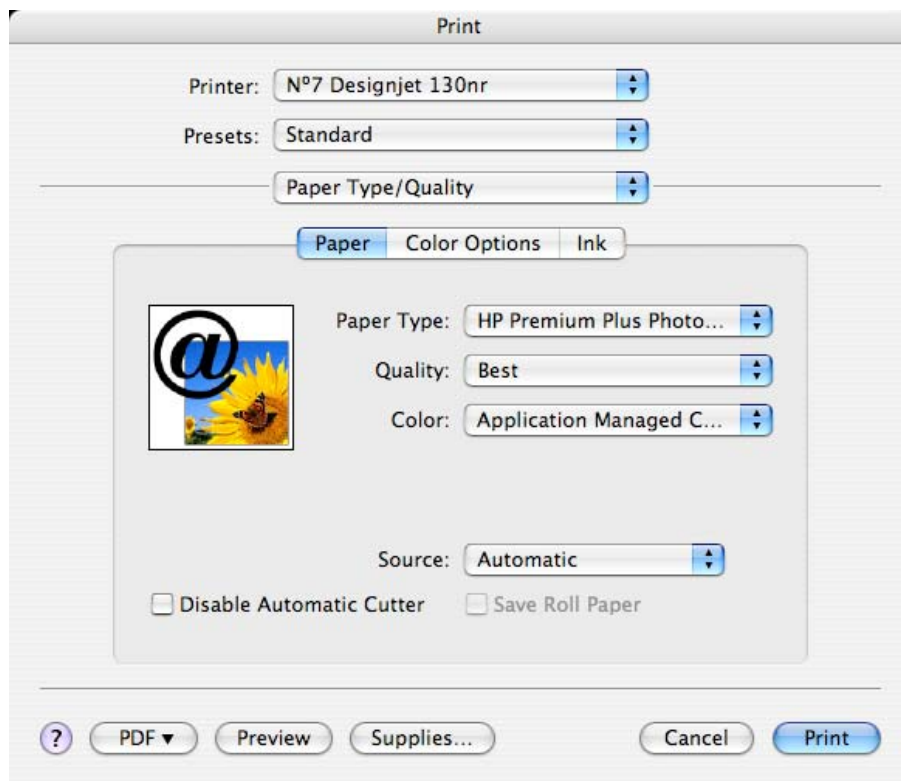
Print

Printer: Nº7 Designjet 130nr

Presets: Standard

Paper Type/Quality

Paper Color Options Ink

Paper Type: HP Premium Plus Photo...

Quality: Best

Color: Application Managed C...

Source: Automatic

Disable Automatic Cutter

Save Roll Paper

?

PDF ▾

Preview

Supplies...

Cancel

Print